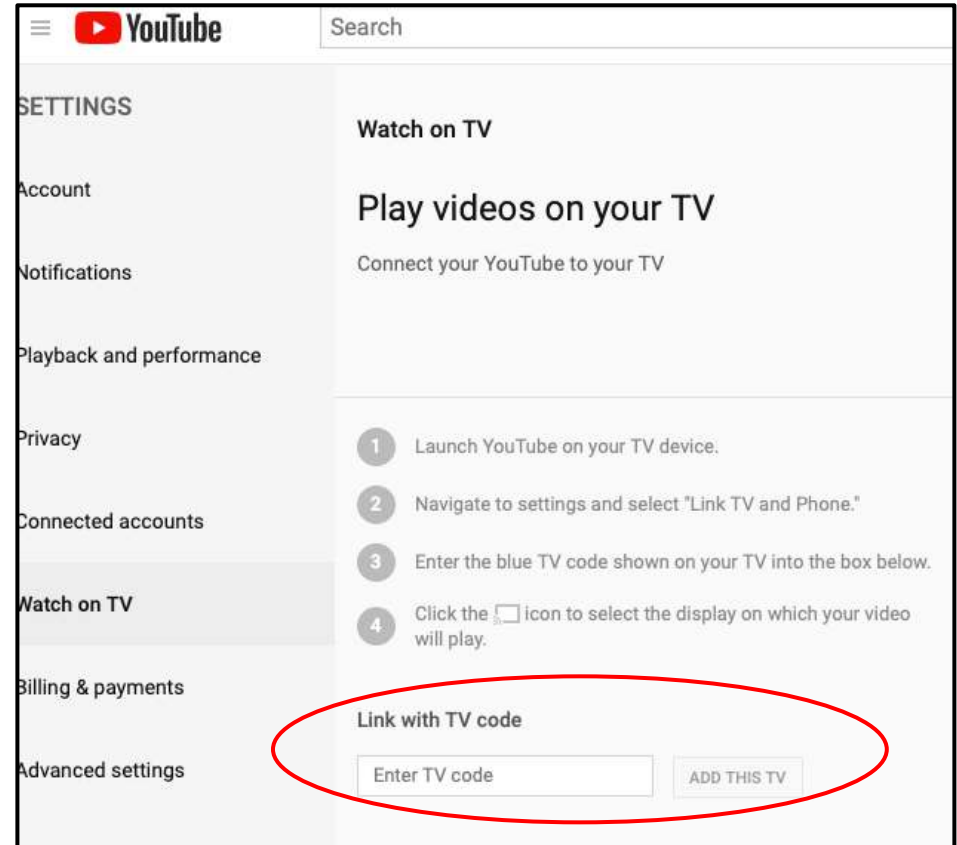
YouTube

Search

SETTINGS

Account

Notifications

Playback and performance

Privacy

Connected accounts

Watch on TV

Billing & payments

Advanced settings

Watch on TV

Play videos on your TV

Connect your YouTube to your TV

1 Launch YouTube on your TV device.

2 Navigate to settings and select "Link TV and Phone."

3 Enter the blue TV code shown on your TV into the box below.

4 Click the icon to select the display on which your video will play.

Link with TV code

Enter TV code

ADD THIS TV